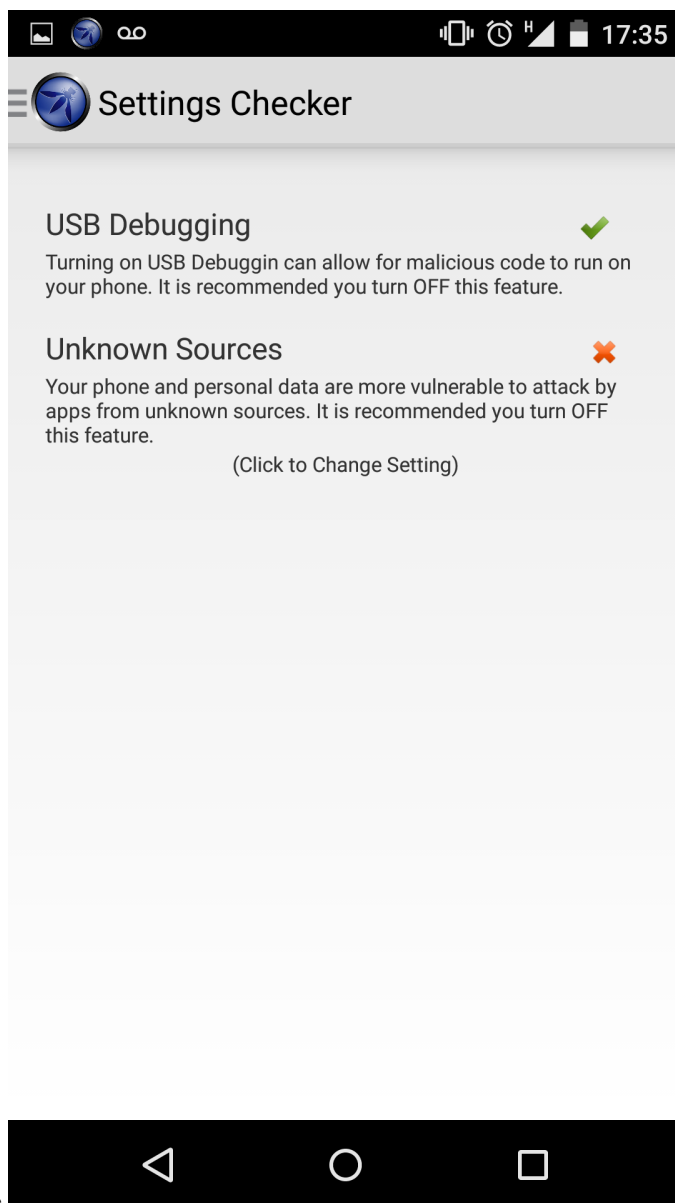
H 17:35

Settings Checker

USB Debugging

Turning on USB Debuggin can allow for malicious code to run on your phone. It is recommended you turn OFF this feature.

Unknown Sources

Your phone and personal data are more vulnerable to attack by apps from unknown sources. It is recommended you turn OFF this feature.

(Click to Change Setting)